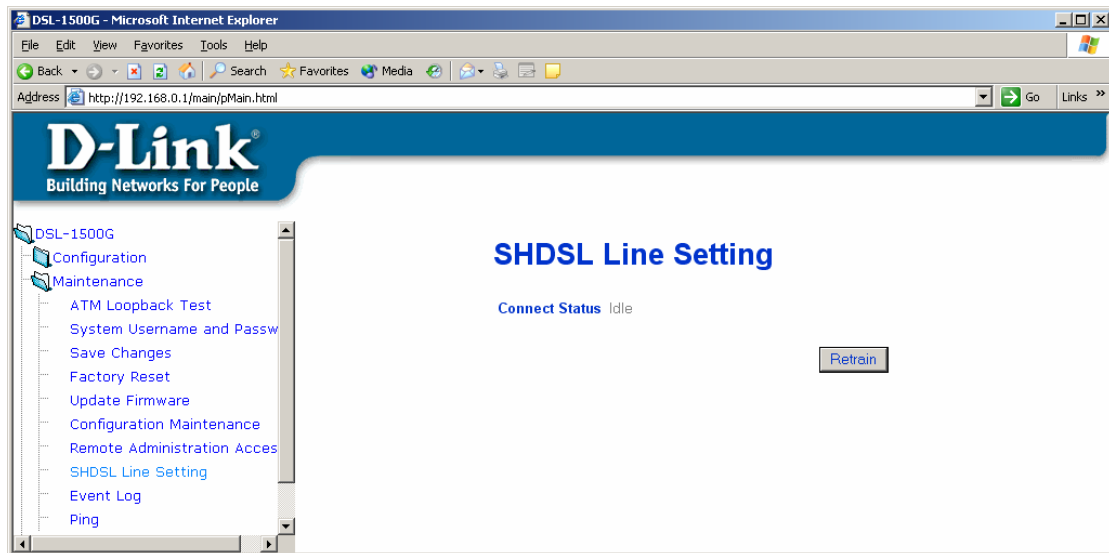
DSL-1500G - Microsoft Internet Explorer

File Edit View Favorites Tools Help

Back Search Favorites Media

Address http://192.168.0.1/main/pMain.html Go Links »

D-Link
Building Networks For People

DSL-1500G
Configuration
Maintenance
ATM Loopback Test
System Username and Passw
Save Changes
Factory Reset
Update Firmware
Configuration Maintenance
Remote Administration Acces
SHDSL Line Setting
Event Log
Ping

SHDSL Line Setting

Connect Status Idle

Retrain